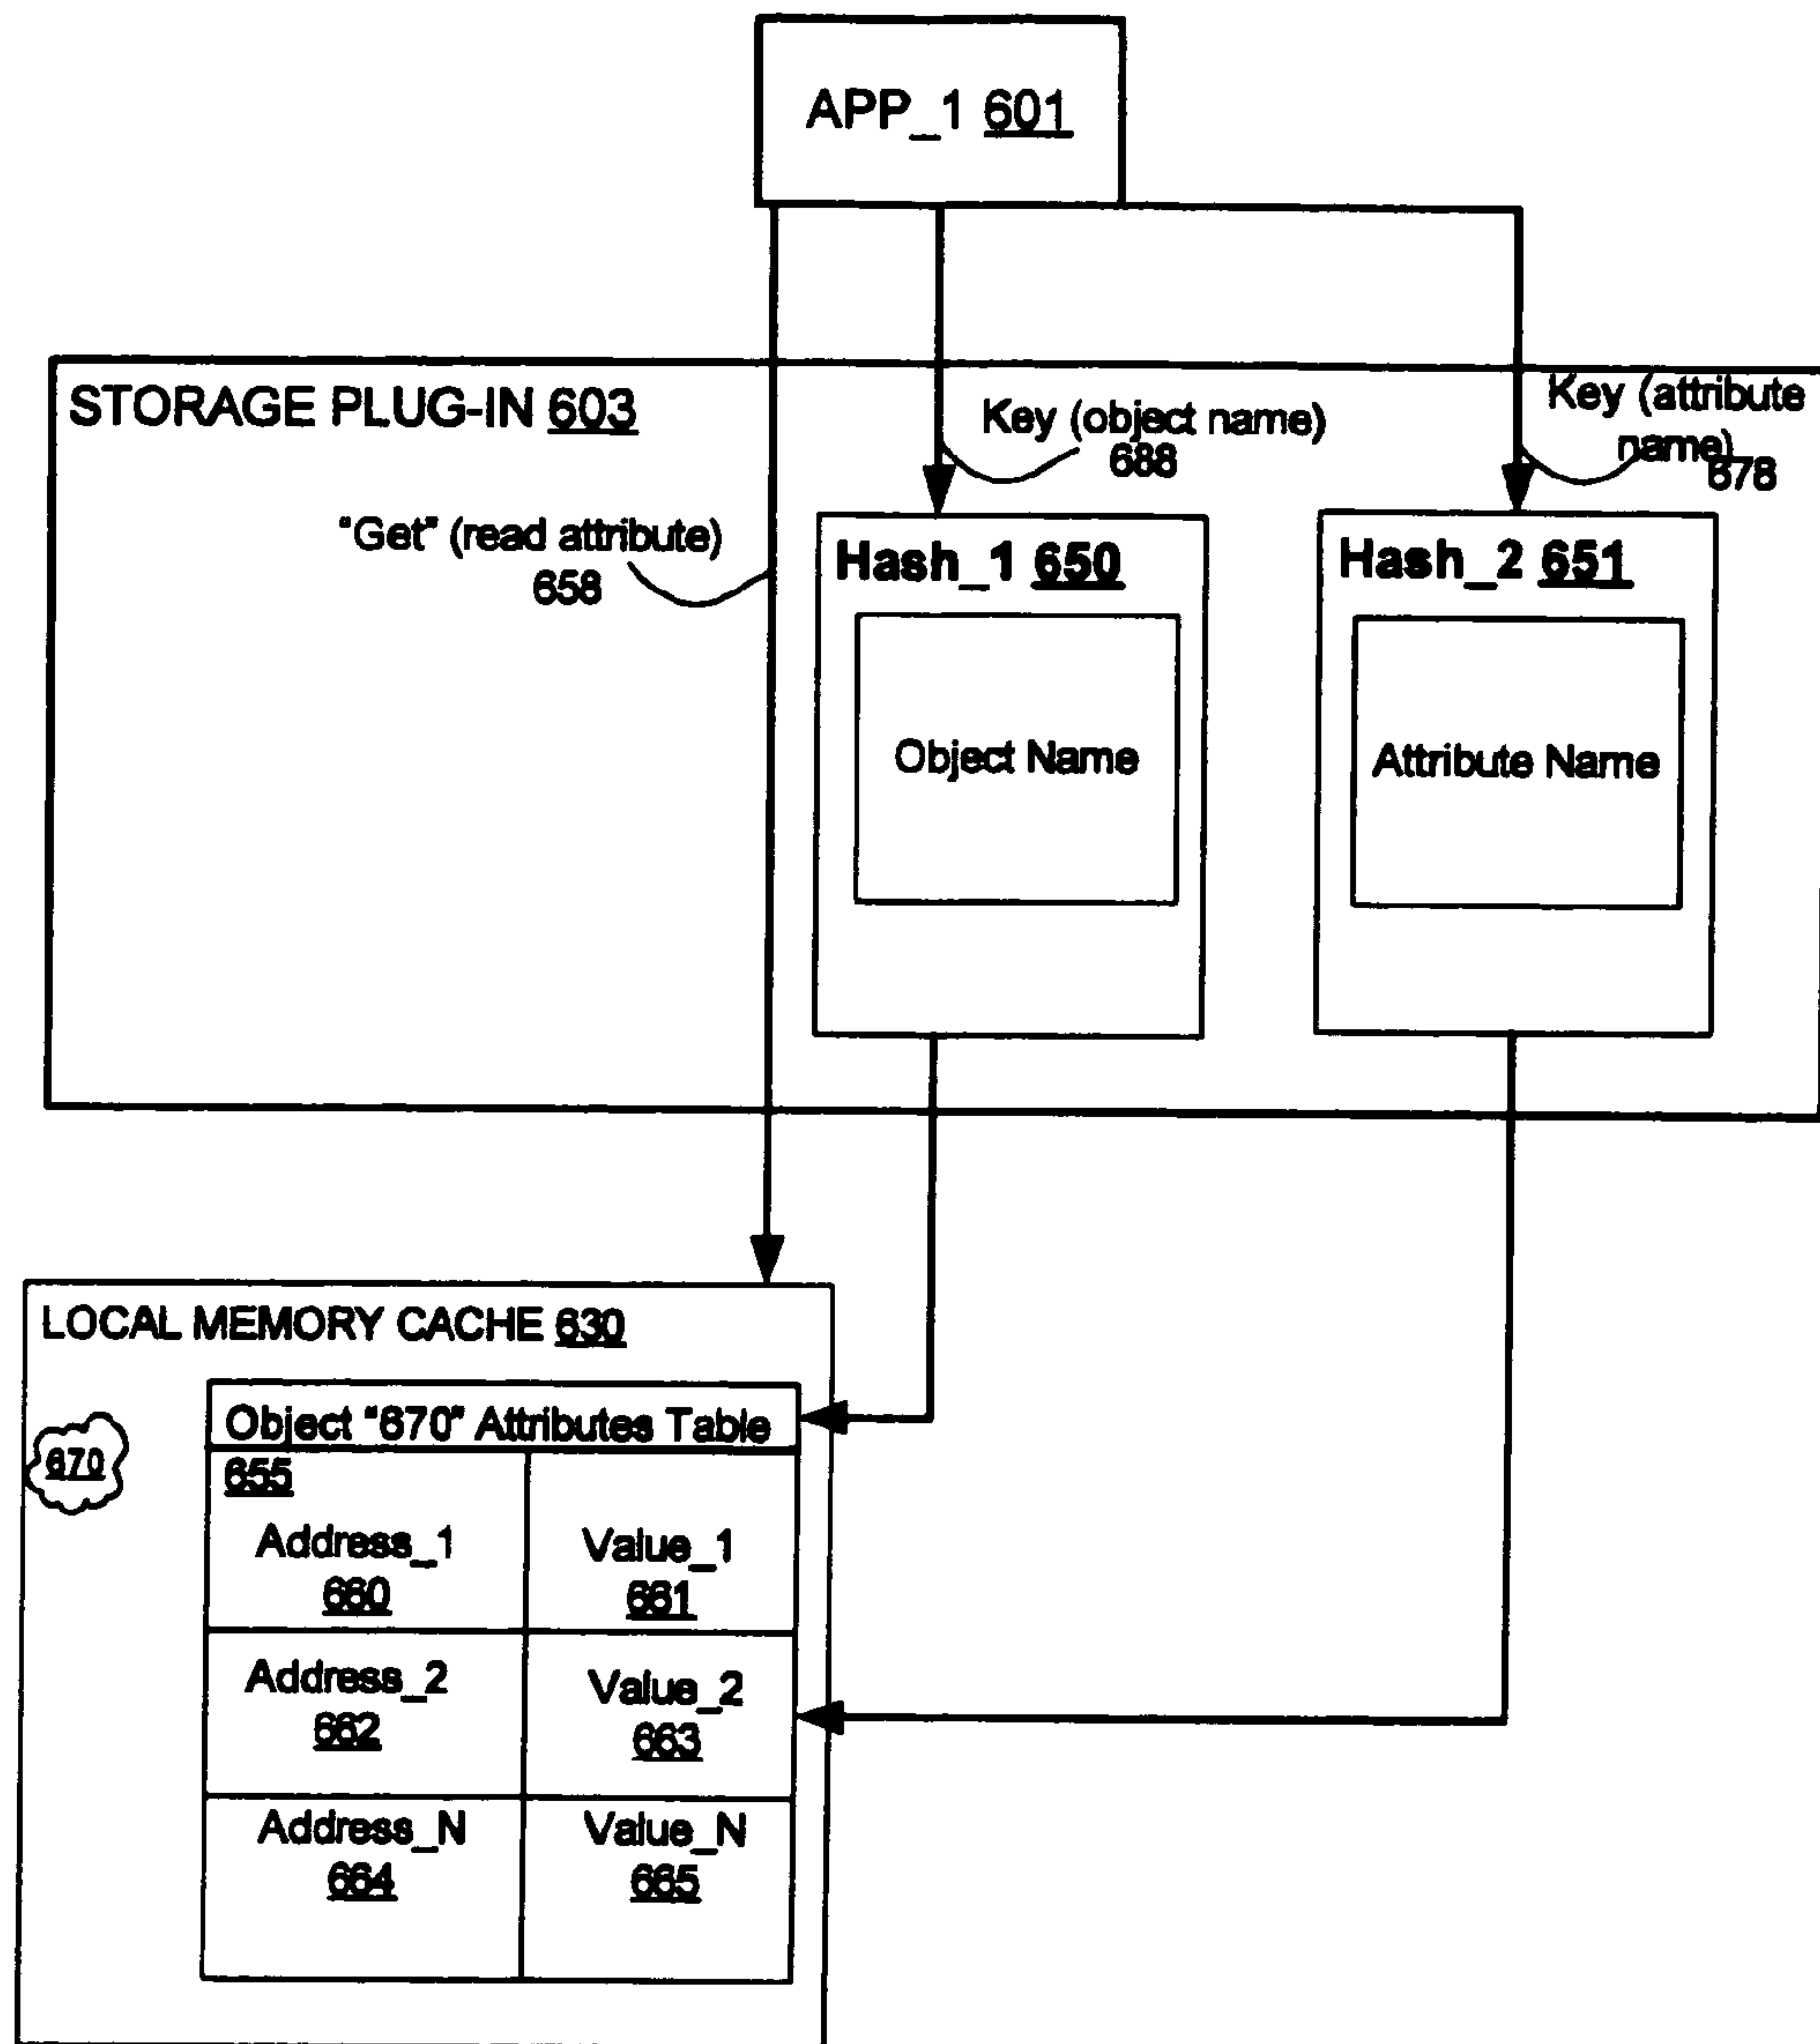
APP_1 601

STORAGE PLUG-IN 603

Key (object name) 688

Key (attribute name) 678

"Get" (read attribute) 658

Hash_1 650

Object Name

Hash_2 651

Attribute Name

LOCAL MEMORY CACHE 630

670

Object "670" Attributes Table 655

| Address_1 660 | Value_1 661 |
|---|---|
| Address_2 662 | Value_2 663 |
| Address_N 664 | Value_N 665 |